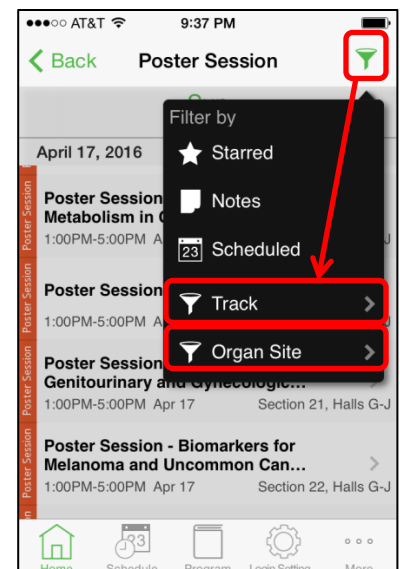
●●●○○ AT&T 9:37 PM

Back Poster Session

Filter by

Starred

Notes

23 Scheduled

Track

Organ Site

April 17, 2016

Poster Session
Metabolism in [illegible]
1:00PM-5:00PM Apr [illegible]

Poster Session
1:00PM-5:00PM Apr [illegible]

Poster Session
Genitourinary and Gynecologic...
1:00PM-5:00PM Apr 17 Section 21, Halls G-J

Poster Session - Biomarkers for Melanoma and Uncommon Can...
1:00PM-5:00PM Apr 17 Section 22, Halls G-J

Poster Session

Poster Session

Poster Session

Poster Session

23

Home Schedule Program Login Setting More